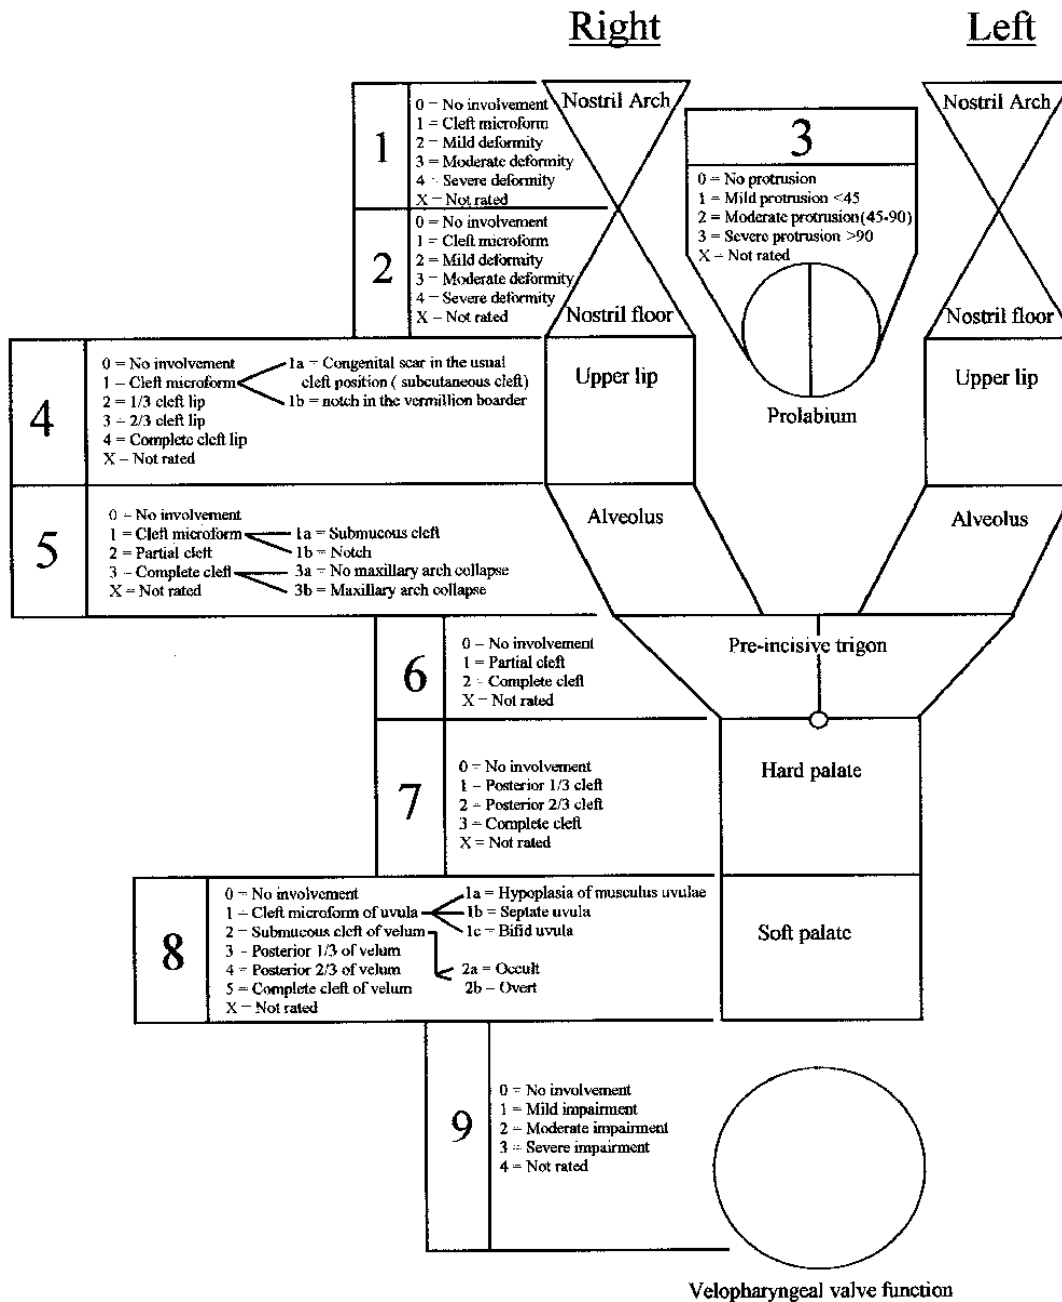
Right

Left

1
0 = No involvement
1 = Cleft microform
2 = Mild deformity
3 = Moderate deformity
4 = Severe deformity
X = Not rated

Nostril Arch

3
0 = No protrusion
1 = Mild protrusion <45
2 = Moderate protrusion (45-90)
3 = Severe protrusion >90
X = Not rated

Nostril Arch

2
0 = No involvement
1 = Cleft microform
2 = Mild deformity
3 = Moderate deformity
4 = Severe deformity
X = Not rated

Nostril floor

Nostril floor

4
0 = No involvement
1 = Cleft microform
2 = 1/3 cleft lip
3 = 2/3 cleft lip
4 = Complete cleft lip
X = Not rated
1a = Congenital scar in the usual cleft position ( subcutaneous cleft)
1b = notch in the vermillion boarder

Upper lip

Prolabium

Upper lip

5
0 = No involvement
1 = Cleft microform
2 = Partial cleft
3 = Complete cleft
X = Not rated
1a = Submucous cleft
1b = Notch
3a = No maxillary arch collapse
3b = Maxillary arch collapse

Alveolus

Alveolus

6
0 = No involvement
1 = Partial cleft
2 = Complete cleft
X = Not rated

Pre-incisive trigon

7
0 = No involvement
1 = Posterior 1/3 cleft
2 = Posterior 2/3 cleft
3 = Complete cleft
X = Not rated

Hard palate

8
0 = No involvement
1 = Cleft microform of uvula
2 = Submucous cleft of velum
3 = Posterior 1/3 of velum
4 = Posterior 2/3 of velum
5 = Complete cleft of velum
X = Not rated
1a = Hypoplasia of musculus uvulae
1b = Septate uvula
1c = Bifid uvula
2a = Occult
2b = Overt

Soft palate

9
0 = No involvement
1 = Mild impairment
2 = Moderate impairment
3 = Severe impairment
4 = Not rated

Velopharyngeal valve function